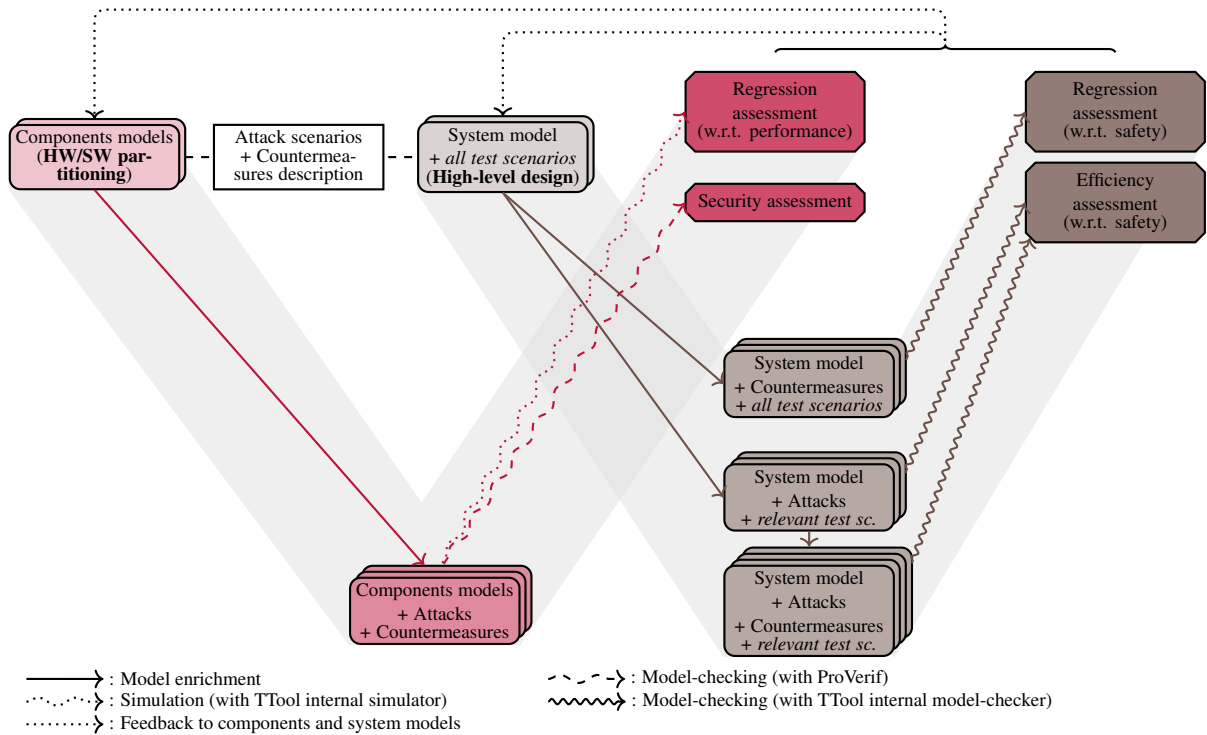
Regression assessment (w.r.t. performance)

Regression assessment (w.r.t. safety)

Components models (**HW/SW partitioning**)

Attack scenarios + Countermeasures description

System model + *all test scenarios* (**High-level design**)

Security assessment

Efficiency assessment (w.r.t. safety)

System model + Countermeasures + *all test scenarios*

System model + Attacks + *relevant test sc.*

System model + Attacks + Countermeasures + *relevant test sc.*

Components models + Attacks + Countermeasures

: Model enrichment
: Simulation (with TTool internal simulator)
: Feedback to components and system models
: Model-checking (with ProVerif)
: Model-checking (with TTool internal model-checker)